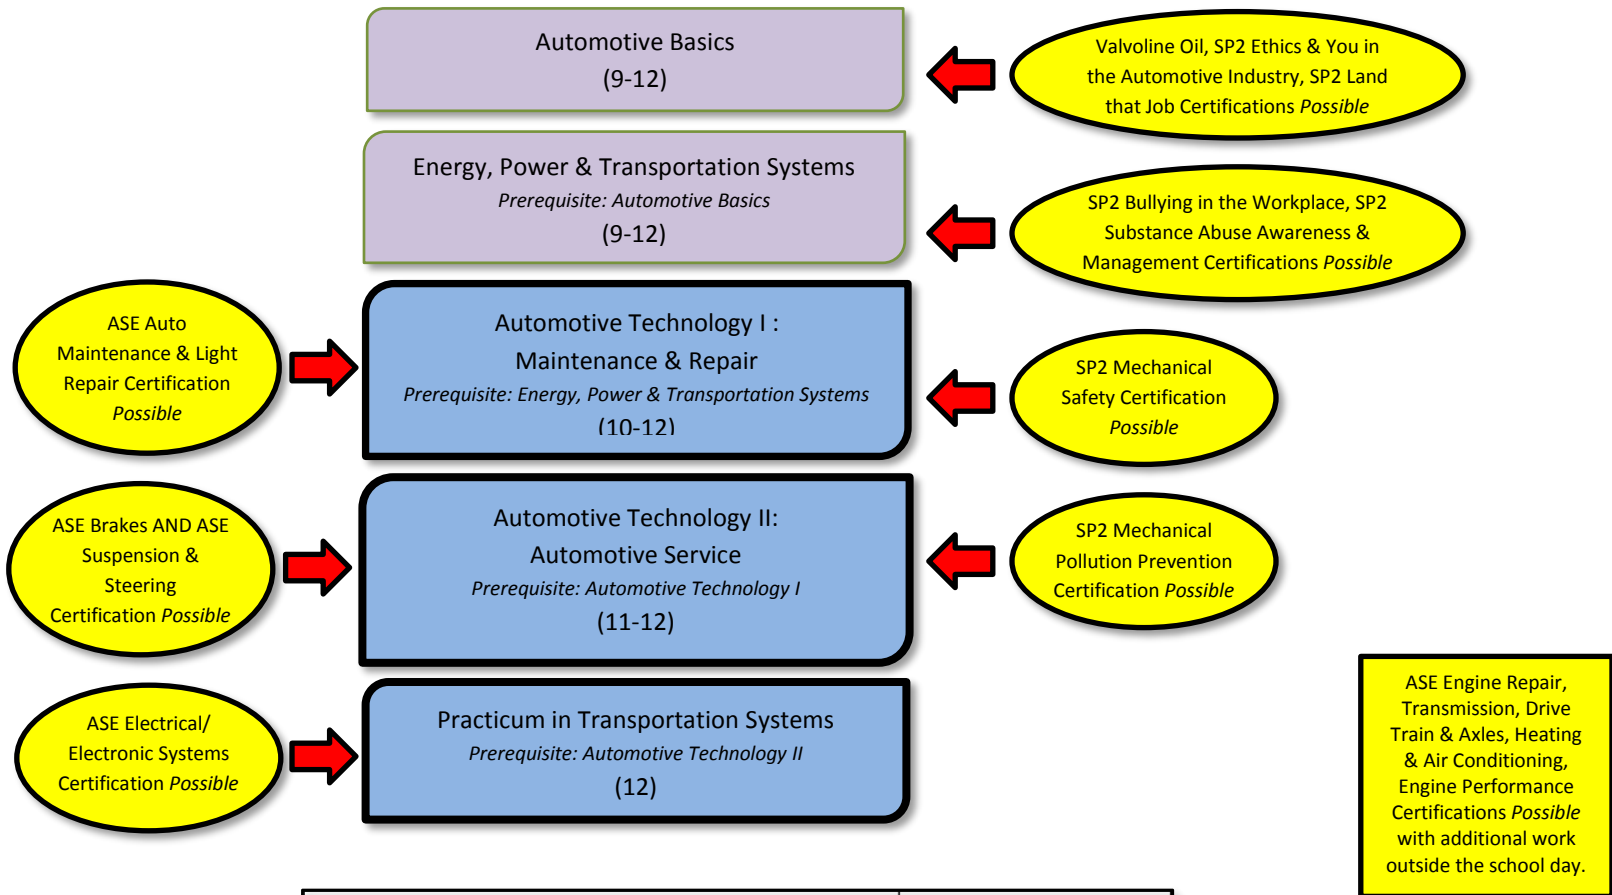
Automotive Basics
(9-12)

Valvoline Oil, SP2 Ethics & You in the Automotive Industry, SP2 Land that Job Certifications *Possible*

Energy, Power & Transportation Systems
*Prerequisite: Automotive Basics*
(9-12)

SP2 Bullying in the Workplace, SP2 Substance Abuse Awareness & Management Certifications *Possible*

ASE Auto Maintenance & Light Repair Certification *Possible*

Automotive Technology I :
Maintenance & Repair
*Prerequisite: Energy, Power & Transportation Systems*
(10-12)

SP2 Mechanical Safety Certification *Possible*

ASE Brakes AND ASE Suspension & Steering Certification *Possible*

Automotive Technology II:
Automotive Service
*Prerequisite: Automotive Technology I*
(11-12)

SP2 Mechanical Pollution Prevention Certification *Possible*

ASE Electrical/ Electronic Systems Certification *Possible*

Practicum in Transportation Systems
*Prerequisite: Automotive Technology II*
(12)

ASE Engine Repair, Transmission, Drive Train & Axles, Heating & Air Conditioning, Engine Performance Certifications *Possible* with additional work outside the school day.